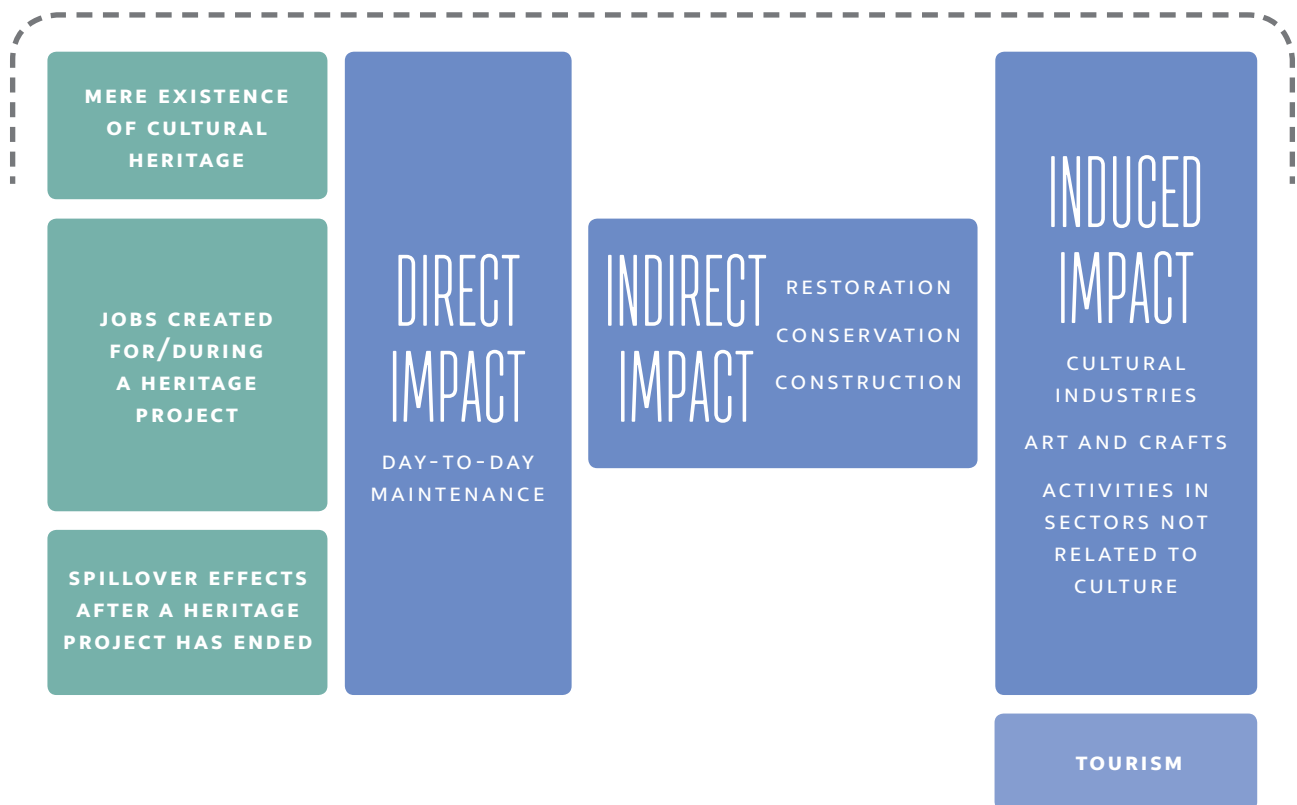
MERE EXISTENCE OF CULTURAL HERITAGE

JOBS CREATED FOR/DURING A HERITAGE PROJECT

SPILLOVER EFFECTS AFTER A HERITAGE PROJECT HAS ENDED

DIRECT IMPACT

DAY-TO-DAY MAINTENANCE

INDIRECT IMPACT

RESTORATION

CONSERVATION

CONSTRUCTION

INDUCED IMPACT

CULTURAL INDUSTRIES

ART AND CRAFTS

ACTIVITIES IN SECTORS NOT RELATED TO CULTURE

TOURISM